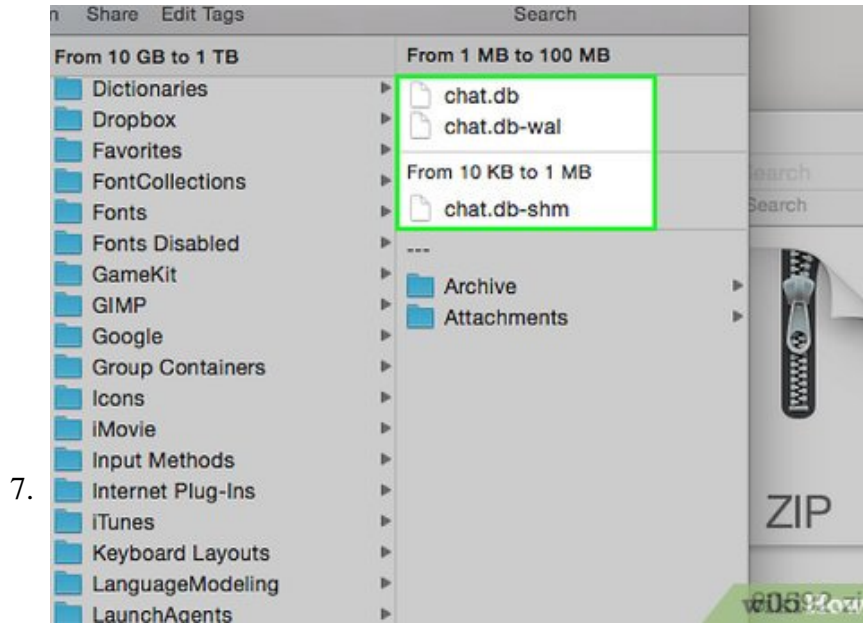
n Share Edit Tags

Search

From 10 GB to 1 TB

Dictionaries
Dropbox
Favorites
FontCollections
Fonts
Fonts Disabled
GameKit
GIMP
Google
Group Containers
Icons
iMovie
Input Methods
Internet Plug-Ins
iTunes
Keyboard Layouts
LanguageModeling
LaunchAgents

From 1 MB to 100 MB

chat.db
chat.db-wal

From 10 KB to 1 MB

chat.db-shm

---

Archive
Attachments

earch
Search

ZIP

7.

wikiHow